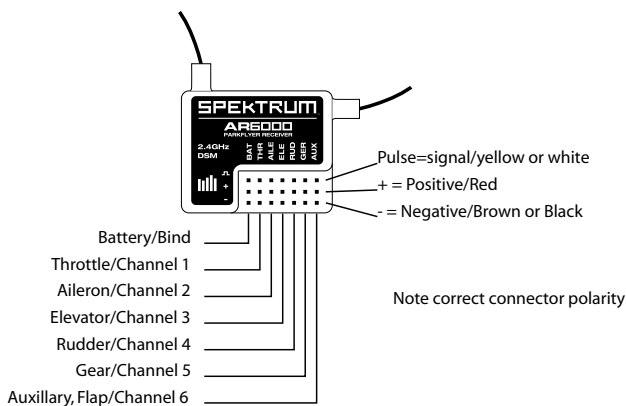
SPEKTRUM
AR6000
PARKFLYER RECEIVER
2.4GHz
DSM
BAT THR AILE ELE RUD GER AUX
+
-

Pulse=signal/yellow or white
+ = Positive/Red
- = Negative/Brown or Black

Battery/Bind
Throttle/Channel 1
Aileron/Channel 2
Elevator/Channel 3
Rudder/Channel 4
Gear/Channel 5
Auxillary, Flap/Channel 6

Note correct connector polarity